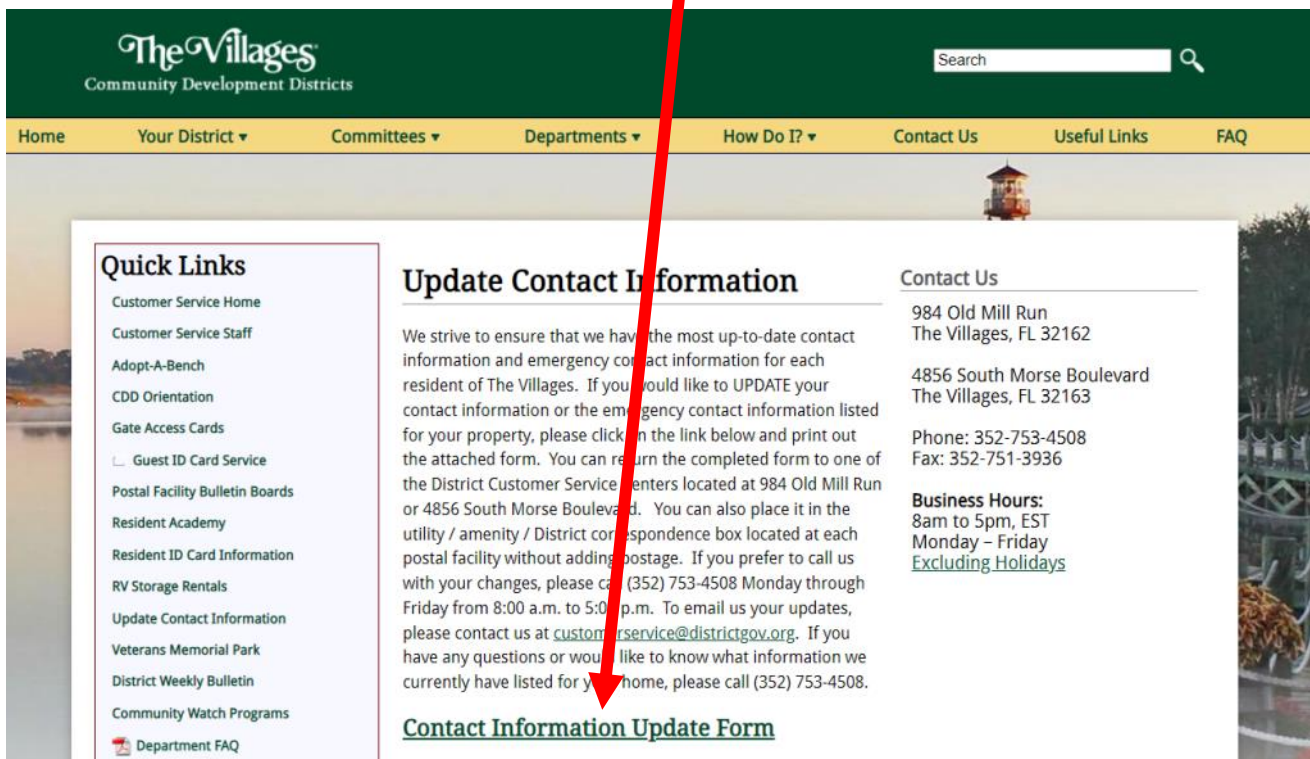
The Villages
Community Development Districts

Search

Home
Your District ▾
Committees ▾
Departments ▾
How Do I? ▾
Contact Us
Useful Links
FAQ

Quick Links
Customer Service Home
Customer Service Staff
Adopt-A-Bench
CDD Orientation
Gate Access Cards
Guest ID Card Service
Postal Facility Bulletin Boards
Resident Academy
Resident ID Card Information
RV Storage Rentals
Update Contact Information
Veterans Memorial Park
District Weekly Bulletin
Community Watch Programs
Department FAQ

Update Contact In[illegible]formation

We strive to ensure that we hav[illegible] the most up-to-date contact information and emergency co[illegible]act information for each resident of The Villages. If you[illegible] would like to UPDATE your contact information or the eme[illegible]gency contact information listed for your property, please click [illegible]n the link below and print out the attached form. You can re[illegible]urn the completed form to one of the District Customer Service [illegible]enters located at 984 Old Mill Run or 4856 South Morse Bouleva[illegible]d. You can also place it in the utility / amenity / District cor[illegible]espondence box located at each postal facility without adding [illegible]ostage. If you prefer to call us with your changes, please ca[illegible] (352) 753-4508 Monday through Friday from 8:00 a.m. to 5:0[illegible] p.m. To email us your updates, please contact us at custom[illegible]rservice@districtgov.org. If you have any questions or wou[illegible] like to know what information we currently have listed for y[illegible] home, please call (352) 753-4508.

Contact Information Update Form

Contact Us
984 Old Mill Run
The Villages, FL 32162

4856 South Morse Boulevard
The Villages, FL 32163

Phone: 352-753-4508
Fax: 352-751-3936

Business Hours:
8am to 5pm, EST
Monday – Friday
Excluding Holidays